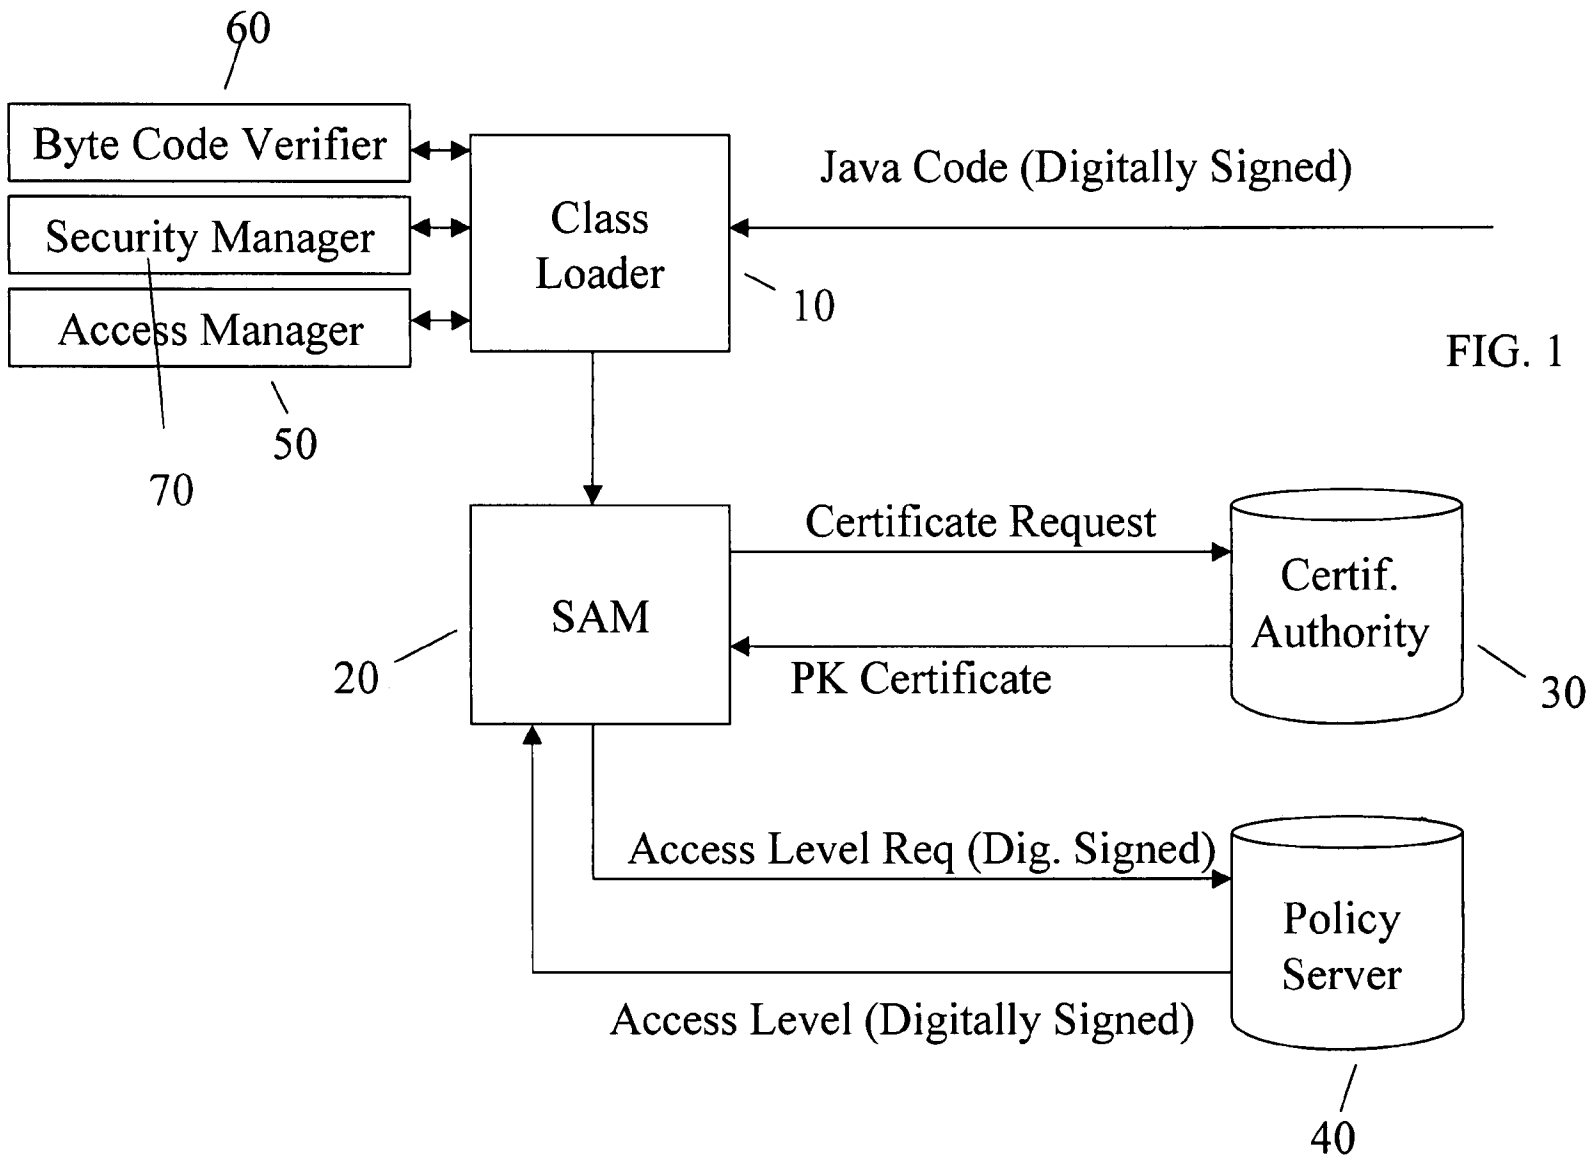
60

Byte Code Verifier

Security Manager

Access Manager

Class Loader

Java Code (Digitally Signed)

10

FIG. 1

50

70

SAM

Certificate Request

Certif. Authority

PK Certificate

20

30

Access Level Req (Dig. Signed)

Policy Server

Access Level (Digitally Signed)

40